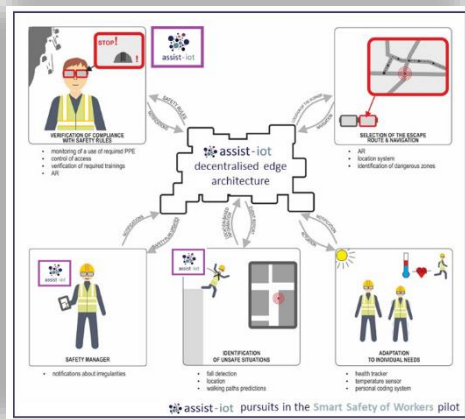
STOP!

assist-iot

VERIFICATION OF COMPLIANCE WITH SAFETY RULES

- monitoring of a use of required PPE
- control of access
- verification of required trainings
- AR

SELECTION OF THE ESCAPE ROUTE & NAVIGATION

- AR
- location system
- identification of dangerous zones

assist-iot decentralised edge architecture

assist-iot

SAFETY MANAGER

- notifications about irregularities

assist-iot

IDENTIFICATION OF UNSAFE SITUATIONS

- fall detection
- location
- walking paths predictions

ADAPTATION TO INDIVIDUAL NEEDS

- health tracker
- temperature sensor
- personal coding system

assist-iot pursuits in the Smart Safety of Workers pilot